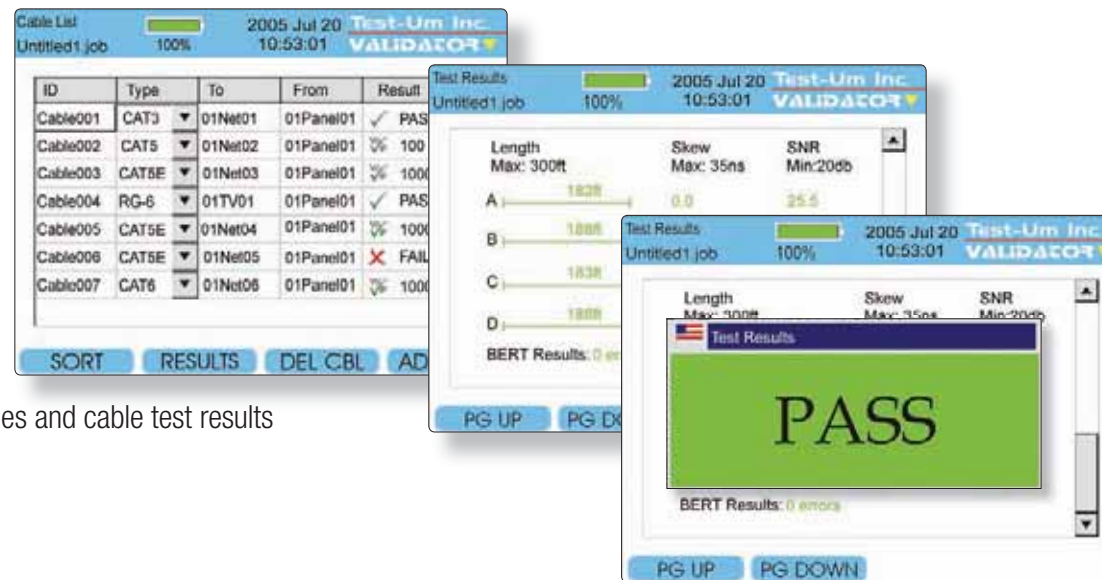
Cable List
Untitled1.job
100%
2005 Jul 20
10:53:01
Test-Um Inc.
VALIDATOR

| ID | Type | To | From | Result |
|---|---|---|---|---|
| Cable001 | CAT3 | 01Net01 | 01Panel01 | PAS |
| Cable002 | CAT5 | 01Net02 | 01Panel01 | 100 |
| Cable003 | CAT5E | 01Net03 | 01Panel01 | 100 |
| Cable004 | RG-6 | 01TV01 | 01Panel01 | PAS |
| Cable005 | CAT5E | 01Net04 | 01Panel01 | 100 |
| Cable006 | CAT5E | 01Net05 | 01Panel01 | FAIL |
| Cable007 | CAT6 | 01Net06 | 01Panel01 | 100 |

SORT
RESULTS
DEL CBL
AD

es and cable test results

Test Results
Untitled1.job
100%
2005 Jul 20
10:53:01
Test-Um Inc.
VALIDATOR

Length
Max: 300ft
Skew
Max: 35ns
SNR
Min:20db
A 183ft
0.0
25.5
B 188ft
C 183ft
D 188ft
BERT Results: 0 errors

PG UP
PG DO

Test Results
Untitled1.job
100%
2005 Jul 20
10:53:01
Test-Um Inc.
VALIDATOR

Length
Max: 300ft
Skew
Max: 35ns
SNR
Min:20db

Test Results
PASS

BERT Results: 0 errors

PG UP
PG DOWN